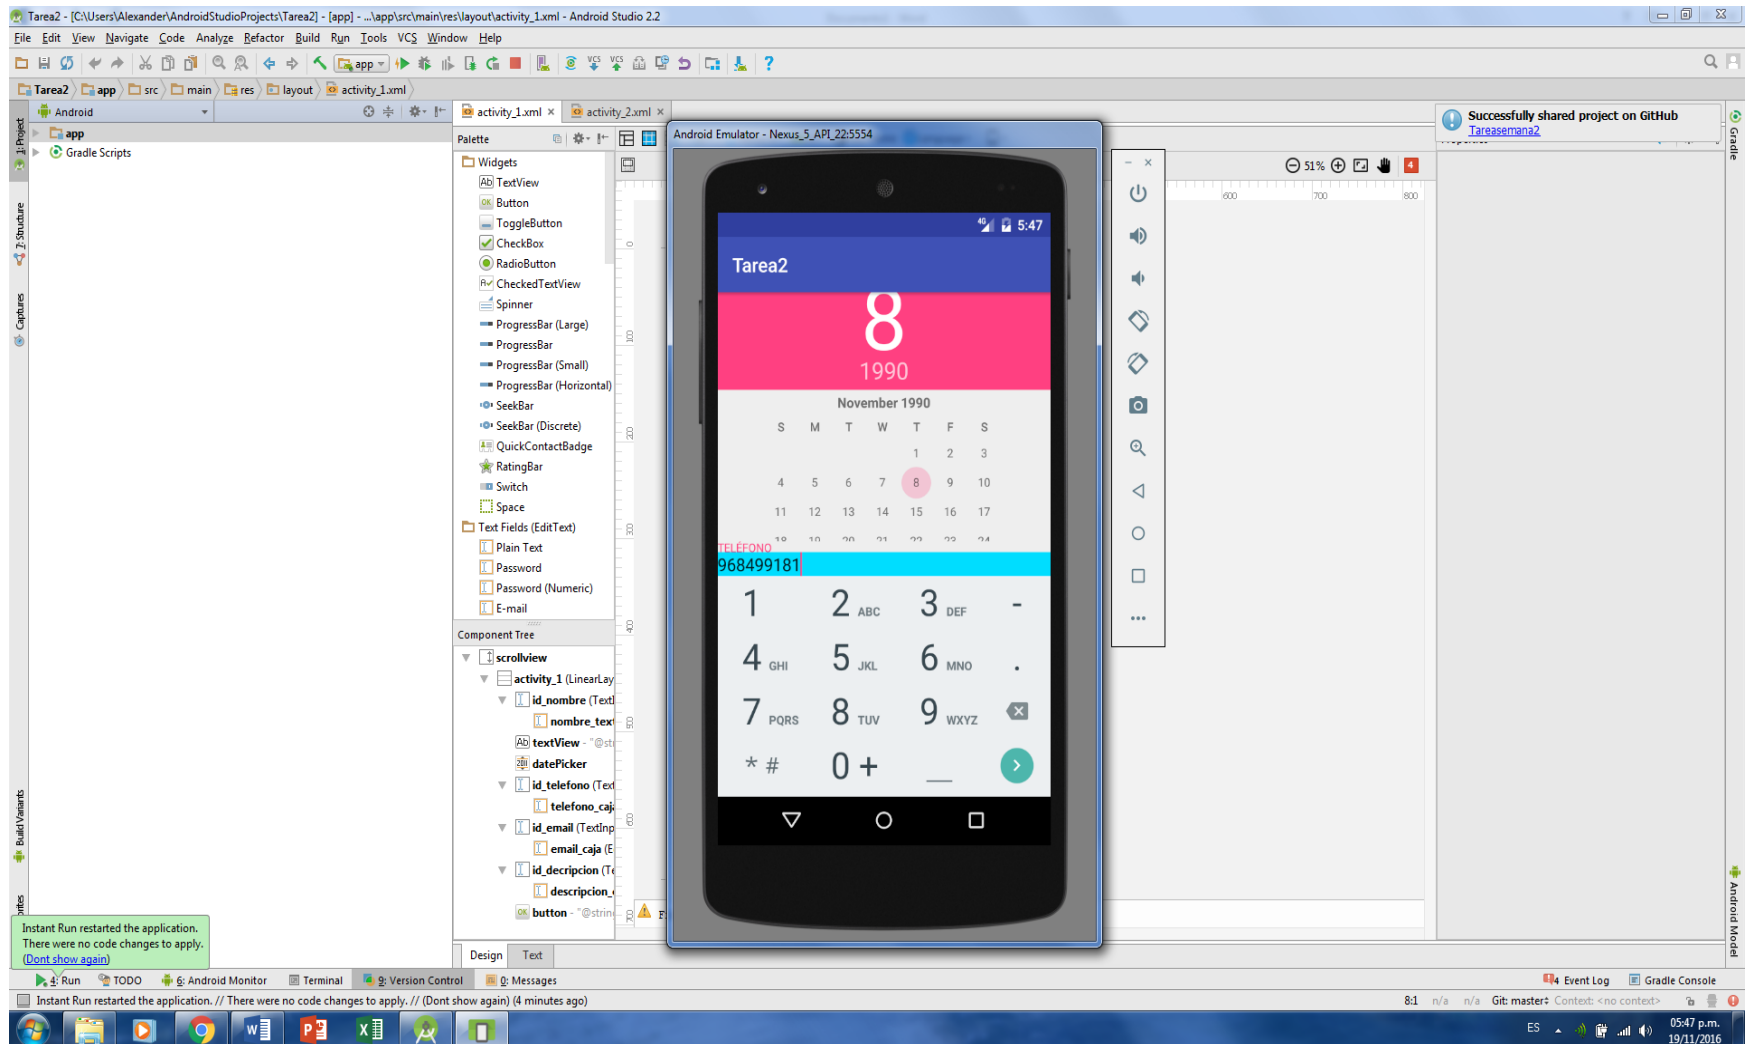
Tarea2 - [C:\Users\Alexander\AndroidStudioProjects\Tarea2] - [app] - ...\app\src\main\res\layout\activity_1.xml - Android Studio 2.2

File Edit View Navigate Code Analyze Refactor Build Run Tools VCS Window Help

app

Tarea2 app src main res layout activity_1.xml

Android

app
Gradle Scripts

activity_1.xml activity_2.xml

Palette

Widgets
TextView
Button
ToggleButton
CheckBox
RadioButton
CheckedTextView
Spinner
ProgressBar (Large)
ProgressBar
ProgressBar (Small)
ProgressBar (Horizontal)
SeekBar
SeekBar (Discrete)
QuickContactBadge
RatingBar
Switch
Space
Text Fields (EditText)
Plain Text
Password
Password (Numeric)
E-mail

Component Tree

scrollview
activity_1 (LinearLay
id_nombre (Text
nombre_tex
textView - "@st
datePicker
id_telefono (Tex
telefono_ca
id_email (TextInp
email_caja (E
id_decripcion (Te
descripcion_
button - "@strin

Design Text

Android Emulator - Nexus_5_API_22:5554

5:47

Tarea2

8

1990

November 1990

| S | M | T | W | T | F | S |
|---|---|---|---|---|---|---|
| | | | | 1 | 2 | 3 |
| 4 | 5 | 6 | 7 | 8 | 9 | 10 |
| 11 | 12 | 13 | 14 | 15 | 16 | 17 |

TELÉFONO
968499181

1
2 ABC
3 DEF
-
4 GHI
5 JKL
6 MNO
.
7 PQRS
8 TUV
9 WXYZ
* #
0 +

51%

600 700 800

Successfully shared project on GitHub
Tareasemana2

Instant Run restarted the application.
There were no code changes to apply.
(Dont show again)

4: Run TODO 6: Android Monitor Terminal 9: Version Control 0: Messages Event Log Gradle Console

Instant Run restarted the application. // There were no code changes to apply. // (Dont show again) (4 minutes ago)

8:1 n/a n/a Git: master Context: <no context>

1: Project 7: Structure Captures Build Variants Favorites Gradle Android Model

ES 05:47 p.m. 19/11/2016